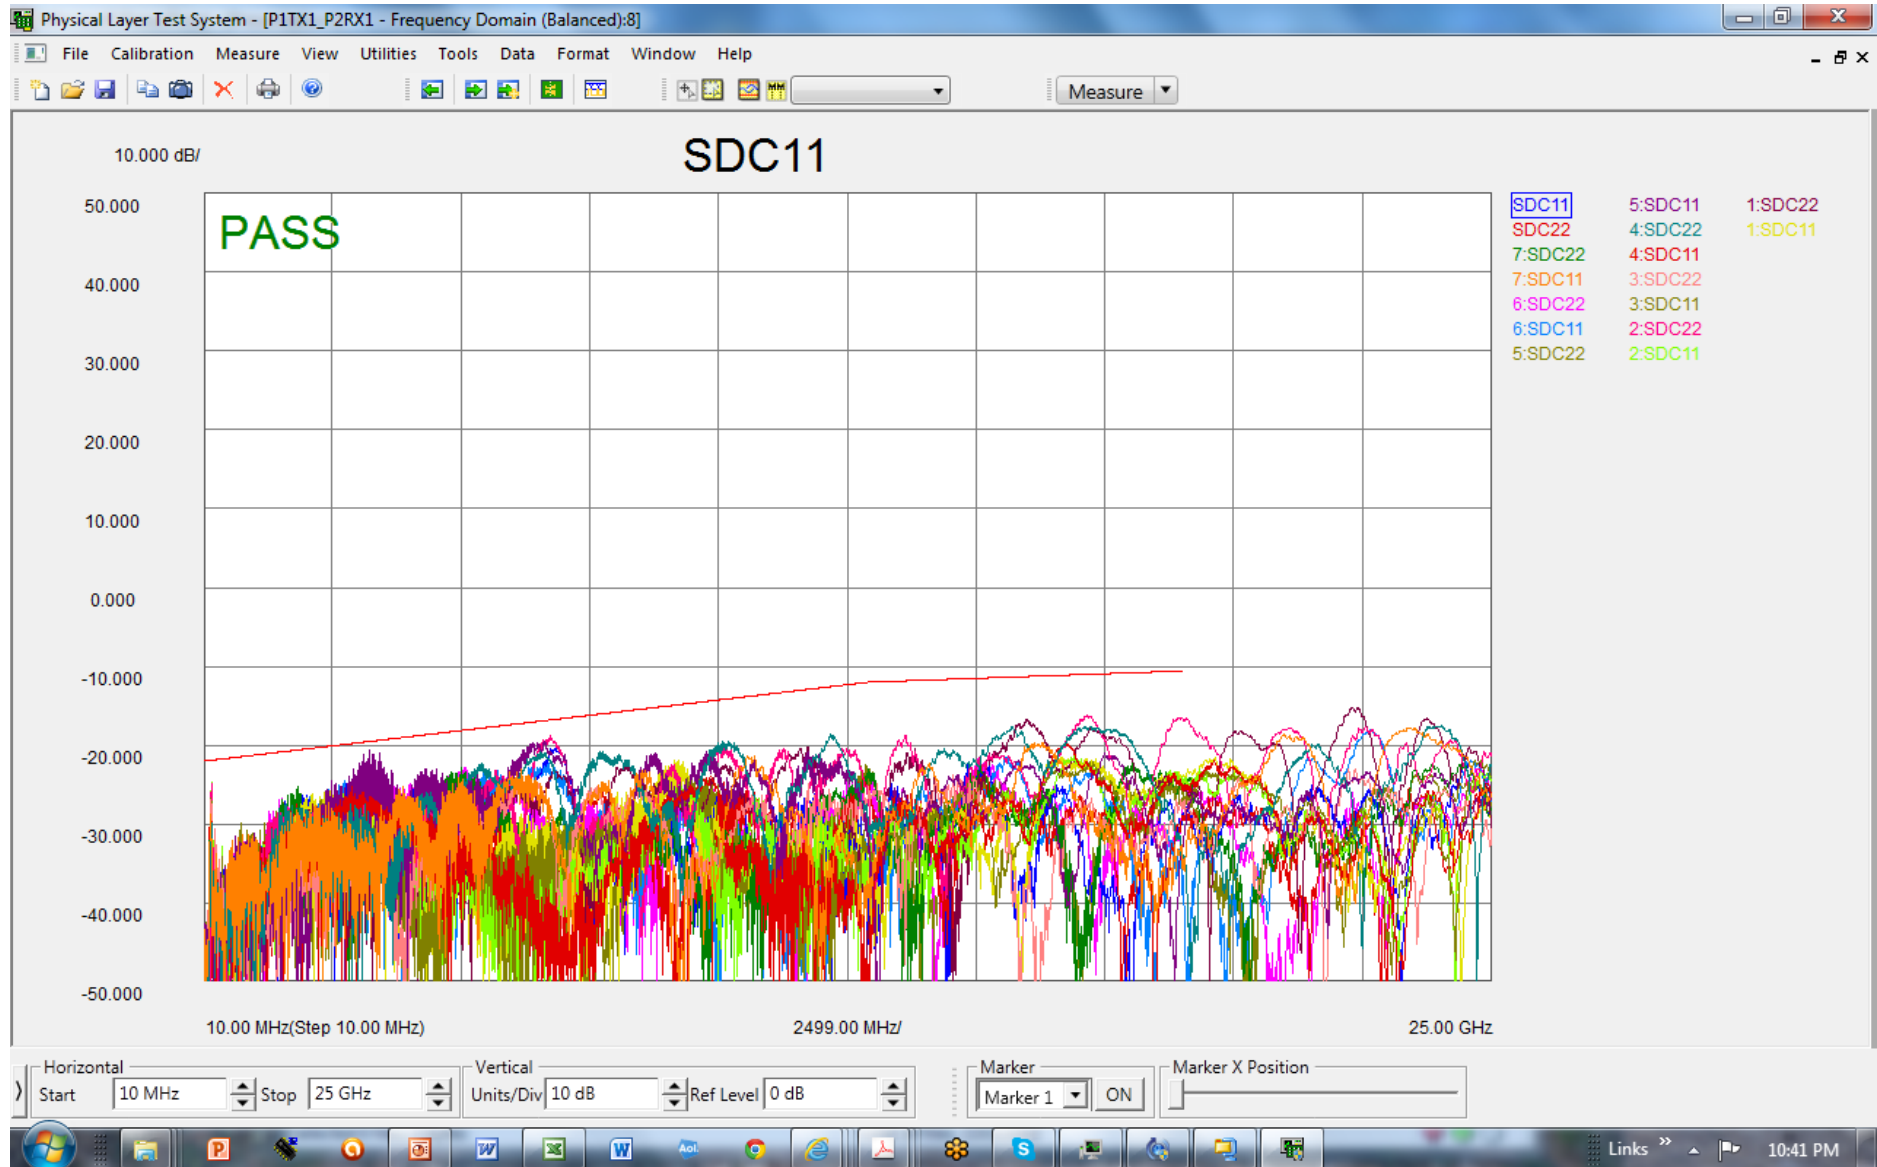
Physical Layer Test System - [P1TX1_P2RX1 - Frequency Domain (Balanced):8]

File Calibration Measure View Utilities Tools Data Format Window Help

Measure

10.000 dB/

SDC11

PASS

50.000
40.000
30.000
20.000
10.000
0.000
-10.000
-20.000
-30.000
-40.000
-50.000

10.00 MHz(Step 10.00 MHz) 2499.00 MHz/ 25.00 GHz

SDC11
SDC22
7:SDC22
7:SDC11
6:SDC22
6:SDC11
5:SDC22
5:SDC11
4:SDC22
4:SDC11
3:SDC22
3:SDC11
2:SDC22
2:SDC11
1:SDC22
1:SDC11

Horizontal
Start 10 MHz Stop 25 GHz

Vertical
Units/Div 10 dB Ref Level 0 dB

Marker
Marker 1 ON

Marker X Position

Links 10:41 PM